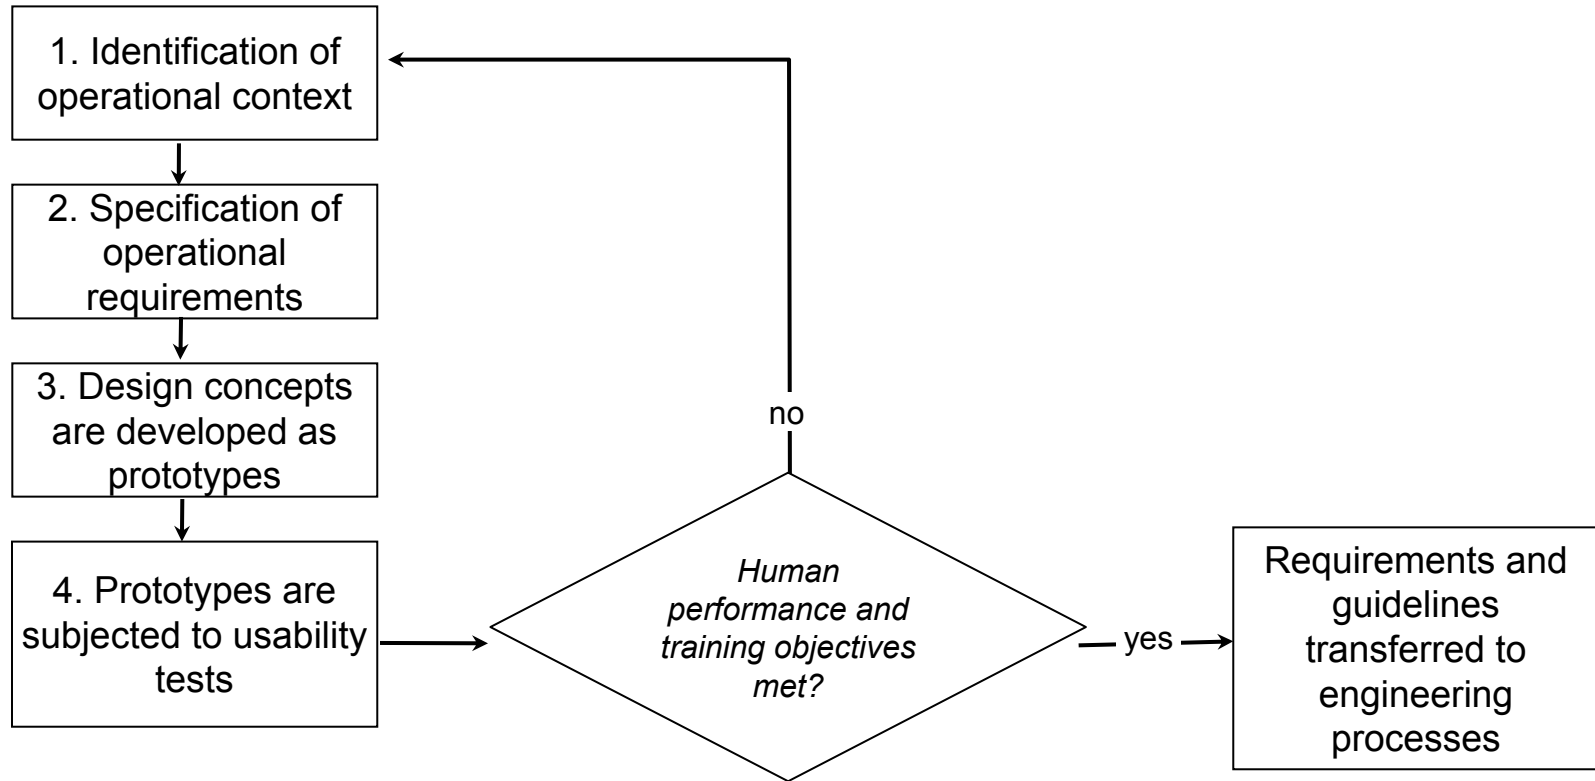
1. Identification of operational context

2. Specification of operational requirements

3. Design concepts are developed as prototypes

4. Prototypes are subjected to usability tests

no

Human performance and training objectives met?

yes

Requirements and guidelines transferred to engineering processes